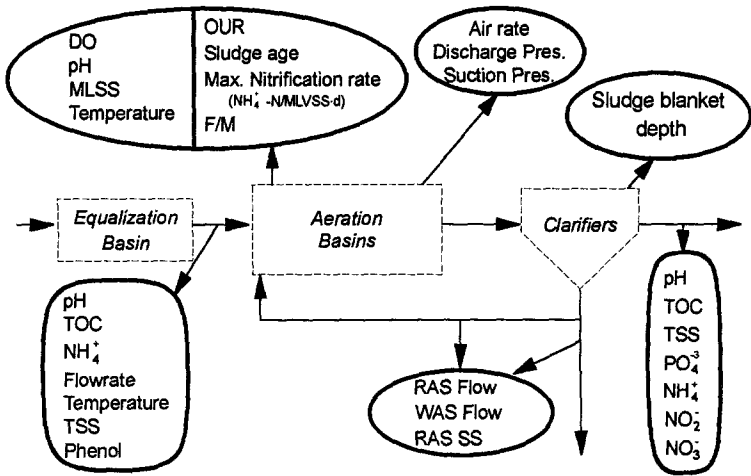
DO
pH
MLSS
Temperature

OUR
Sludge age
Max. Nitrification rate
($NH_4^+$ -N/MLVSS·d)
F/M

Air rate
Discharge Pres.
Suction Pres.

Sludge blanket depth

Equalization Basin

Aeration Basins

Clarifiers

pH
TOC
$NH_4^+$
Flowrate
Temperature
TSS
Phenol

RAS Flow
WAS Flow
RAS SS

pH
TOC
TSS
$PO_4^{-3}$
$NH_4^+$
$NO_2^-$
$NO_3^-$